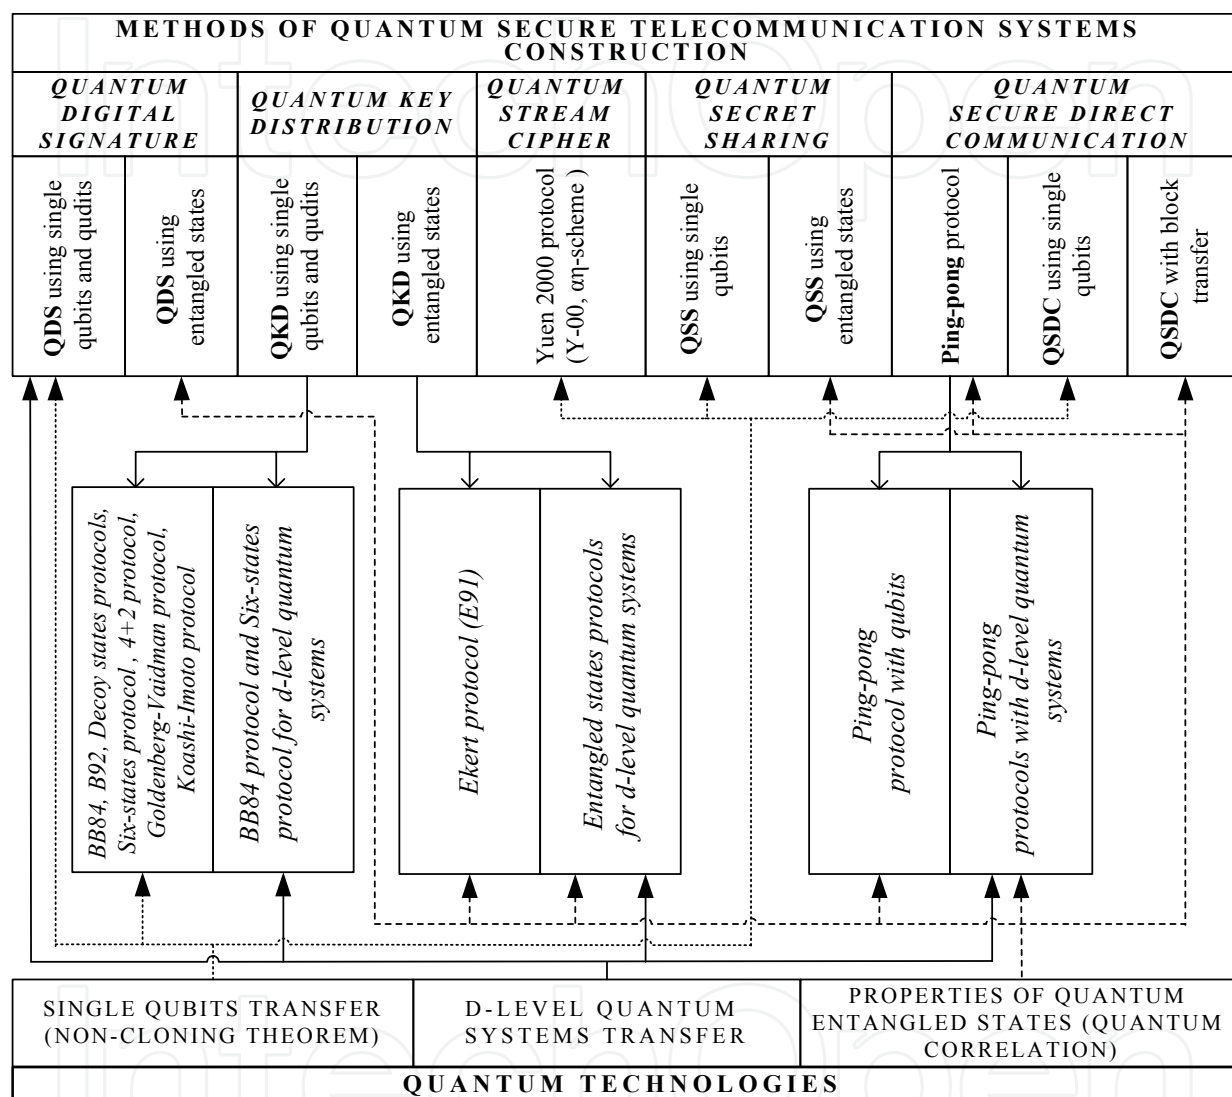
METHODS OF QUANTUM SECURE TELECOMMUNICATION SYSTEMS CONSTRUCTION

| QUANTUM DIGITAL SIGNATURE | | QUANTUM KEY DISTRIBUTION | | QUANTUM STREAM CIPHER | QUANTUM SECRET SHARING | | QUANTUM SECURE DIRECT COMMUNICATION | | |
|---|---|---|---|---|---|---|---|---|---|
| **QDS** using single qubits and qudits | **QDS** using entangled states | **QKD** using single qubits and qudits | **QKD** using entangled states | Yuen 2000 protocol (Y-00, αη-scheme ) | **QSS** using single qubits | **QSS** using entangled states | **Ping-pong** protocol | **QSDC** using single qubits | **QSDC** with block transfer |

BB84, B92, Decoy states protocols, Six-states protocol , 4+2 protocol, Goldenberg-Vaidman protocol, Koashi-Imoto protocol

BB84 protocol and Six-states protocol for d-level quantum systems

Ekert protocol (E91)

Entangled states protocols for d-level quantum systems

Ping-pong protocol with qubits

Ping-pong protocols with d-level quantum systems

| SINGLE QUBITS TRANSFER (NON-CLONING THEOREM) | D-LEVEL QUANTUM SYSTEMS TRANSFER | PROPERTIES OF QUANTUM ENTANGLED STATES (QUANTUM CORRELATION) |
|---|---|---|

QUANTUM TECHNOLOGIES